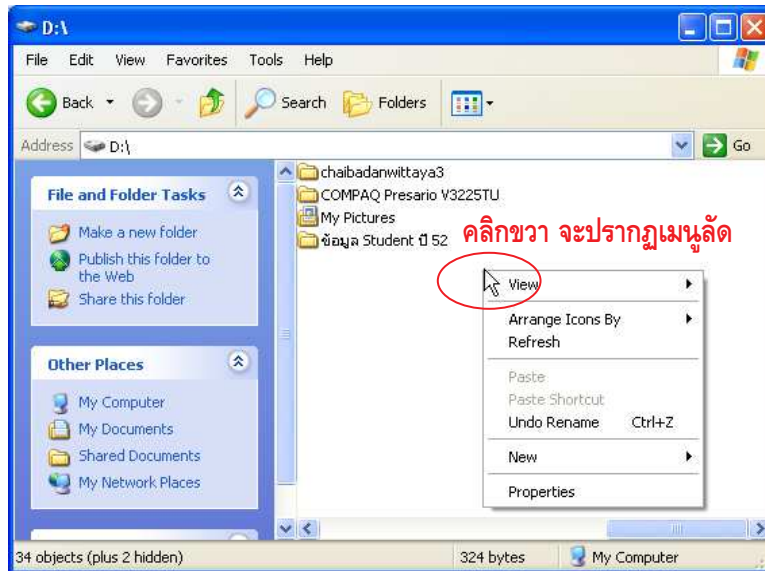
D:\

File Edit View Favorites Tools Help

Back Search Folders

Address D:\ Go

File and Folder Tasks

Make a new folder
Publish this folder to the Web
Share this folder

Other Places

My Computer
My Documents
Shared Documents
My Network Places

chaibadanwittaya3
COMPAQ Presario V3225TU
My Pictures
ข้อมูล Student ปี 52

คลิกขวา จะปรากฏเมนูลัด

View
Arrange Icons By
Refresh
Paste
Paste Shortcut
Undo Rename Ctrl+Z
New
Properties

34 objects (plus 2 hidden) 324 bytes My Computer